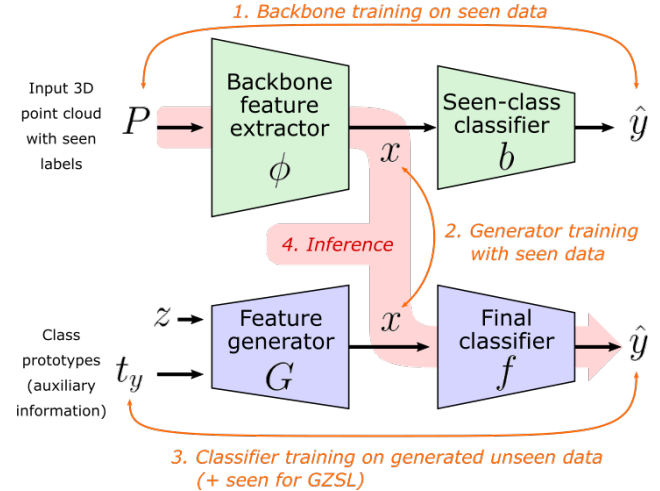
1. Backbone training on seen data

Input 3D point cloud with seen labels

$P$

Backbone feature extractor

$\phi$

$x$

Seen-class classifier

$b$

$\hat{y}$

4. Inference

2. Generator training with seen data

$z$

Class prototypes (auxiliary information)

$t_y$

Feature generator

$G$

$x$

Final classifier

$f$

$\hat{y}$

3. Classifier training on generated unseen data (+ seen for GZSL)